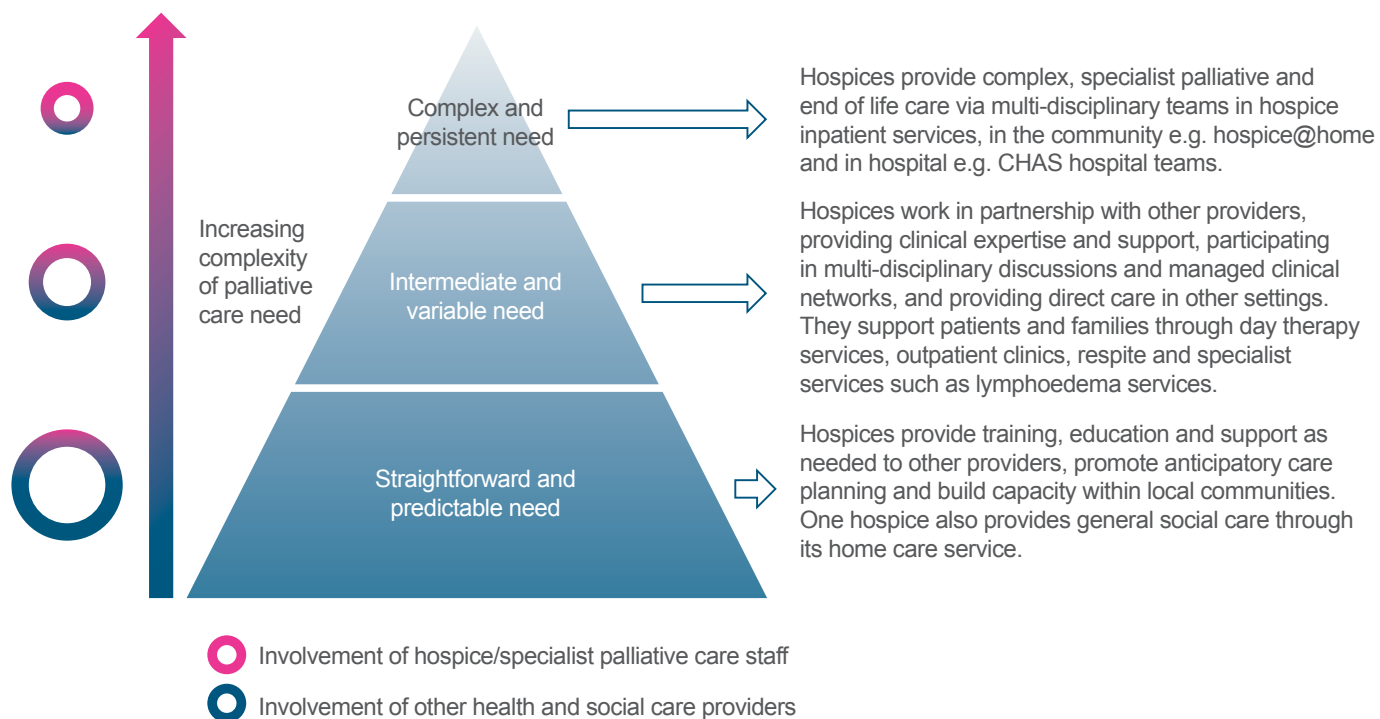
Increasing complexity of palliative care need

Complex and persistent need

Intermediate and variable need

Straightforward and predictable need

Hospices provide complex, specialist palliative and end of life care via multi-disciplinary teams in hospice inpatient services, in the community e.g. hospice@home and in hospital e.g. CHAS hospital teams.

Hospices work in partnership with other providers, providing clinical expertise and support, participating in multi-disciplinary discussions and managed clinical networks, and providing direct care in other settings. They support patients and families through day therapy services, outpatient clinics, respite and specialist services such as lymphoedema services.

Hospices provide training, education and support as needed to other providers, promote anticipatory care planning and build capacity within local communities. One hospice also provides general social care through its home care service.

Involvement of hospice/specialist palliative care staff

Involvement of other health and social care providers